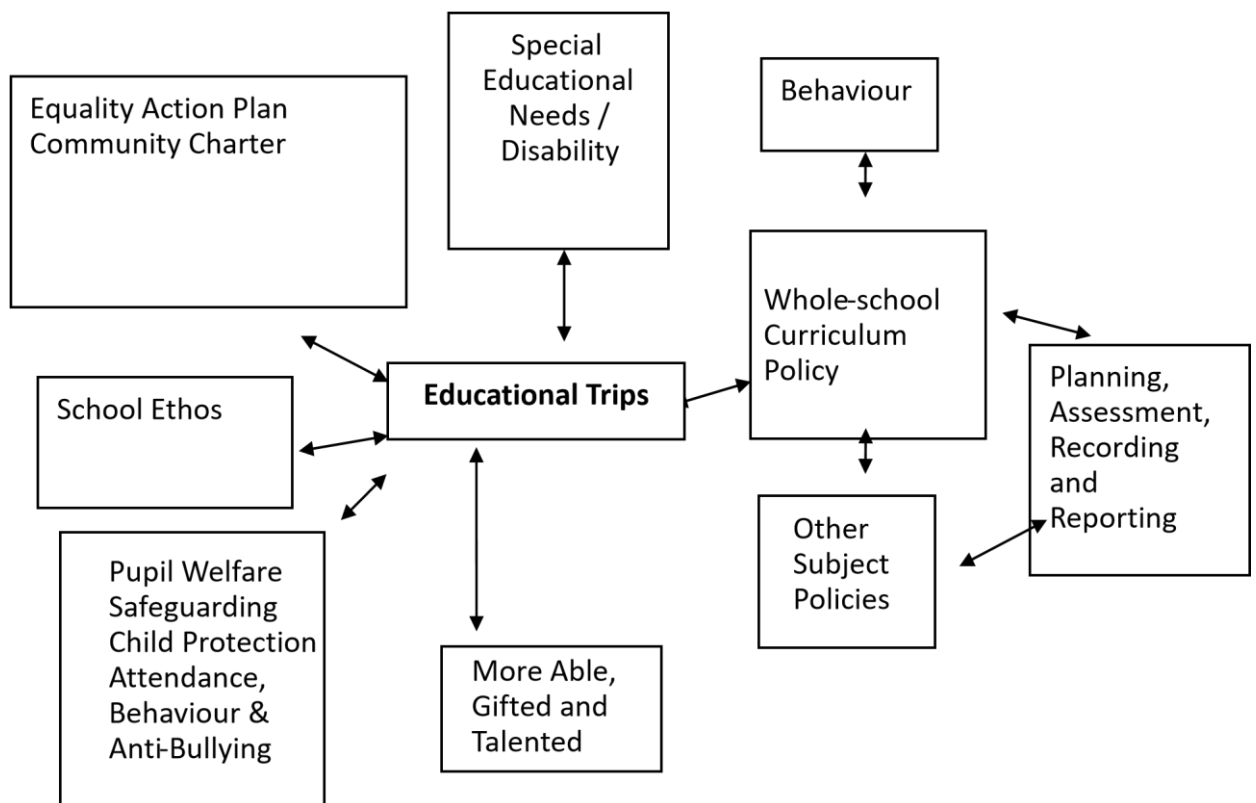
Special Educational Needs / Disability

Behaviour

Equality Action Plan
Community Charter

Whole-school Curriculum Policy

Educational Trips

School Ethos

Planning, Assessment, Recording and Reporting

Other Subject Policies

Pupil Welfare
Safeguarding
Child Protection
Attendance, Behaviour & Anti-Bullying

More Able, Gifted and Talented